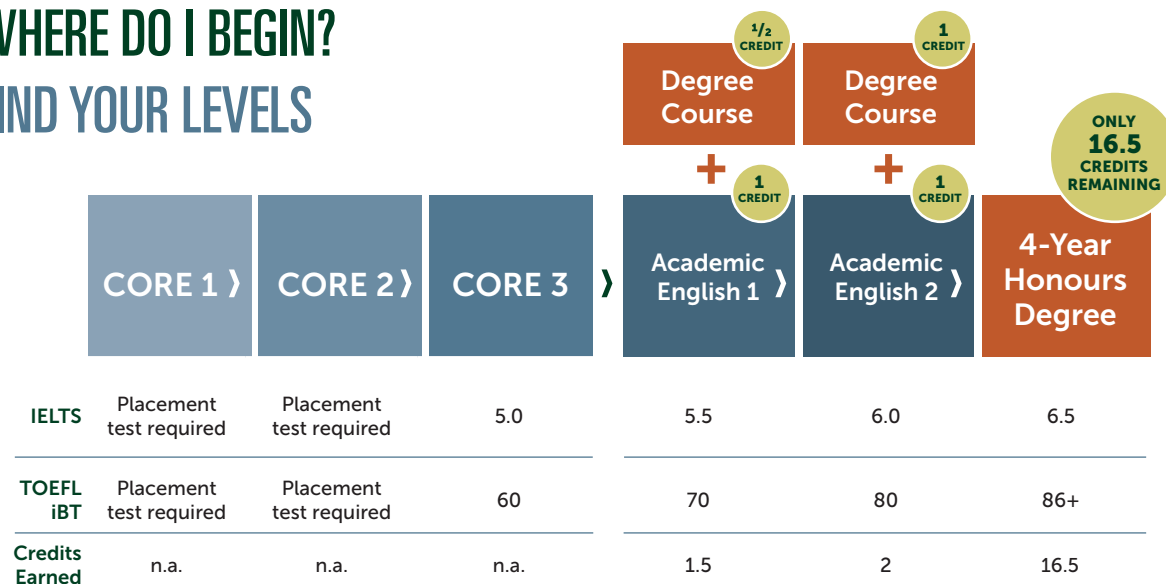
VHERE DO I BEGIN?
IND YOUR LEVELS

$\frac{1}{2}$ CREDIT
Degree Course
+
1 CREDIT

1 CREDIT
Degree Course
+
1 CREDIT

ONLY 16.5 CREDITS REMAINING

CORE 1 ❭ CORE 2 ❭ CORE 3 ❭ Academic English 1 ❭ Academic English 2 ❭ 4-Year Honours Degree

| | CORE 1 | CORE 2 | CORE 3 | Academic English 1 | Academic English 2 | 4-Year Honours Degree |
|---|---|---|---|---|---|---|
| IELTS | Placement test required | Placement test required | 5.0 | 5.5 | 6.0 | 6.5 |
| TOEFL iBT | Placement test required | Placement test required | 60 | 70 | 80 | 86+ |
| Credits Earned | n.a. | n.a. | n.a. | 1.5 | 2 | 16.5 |